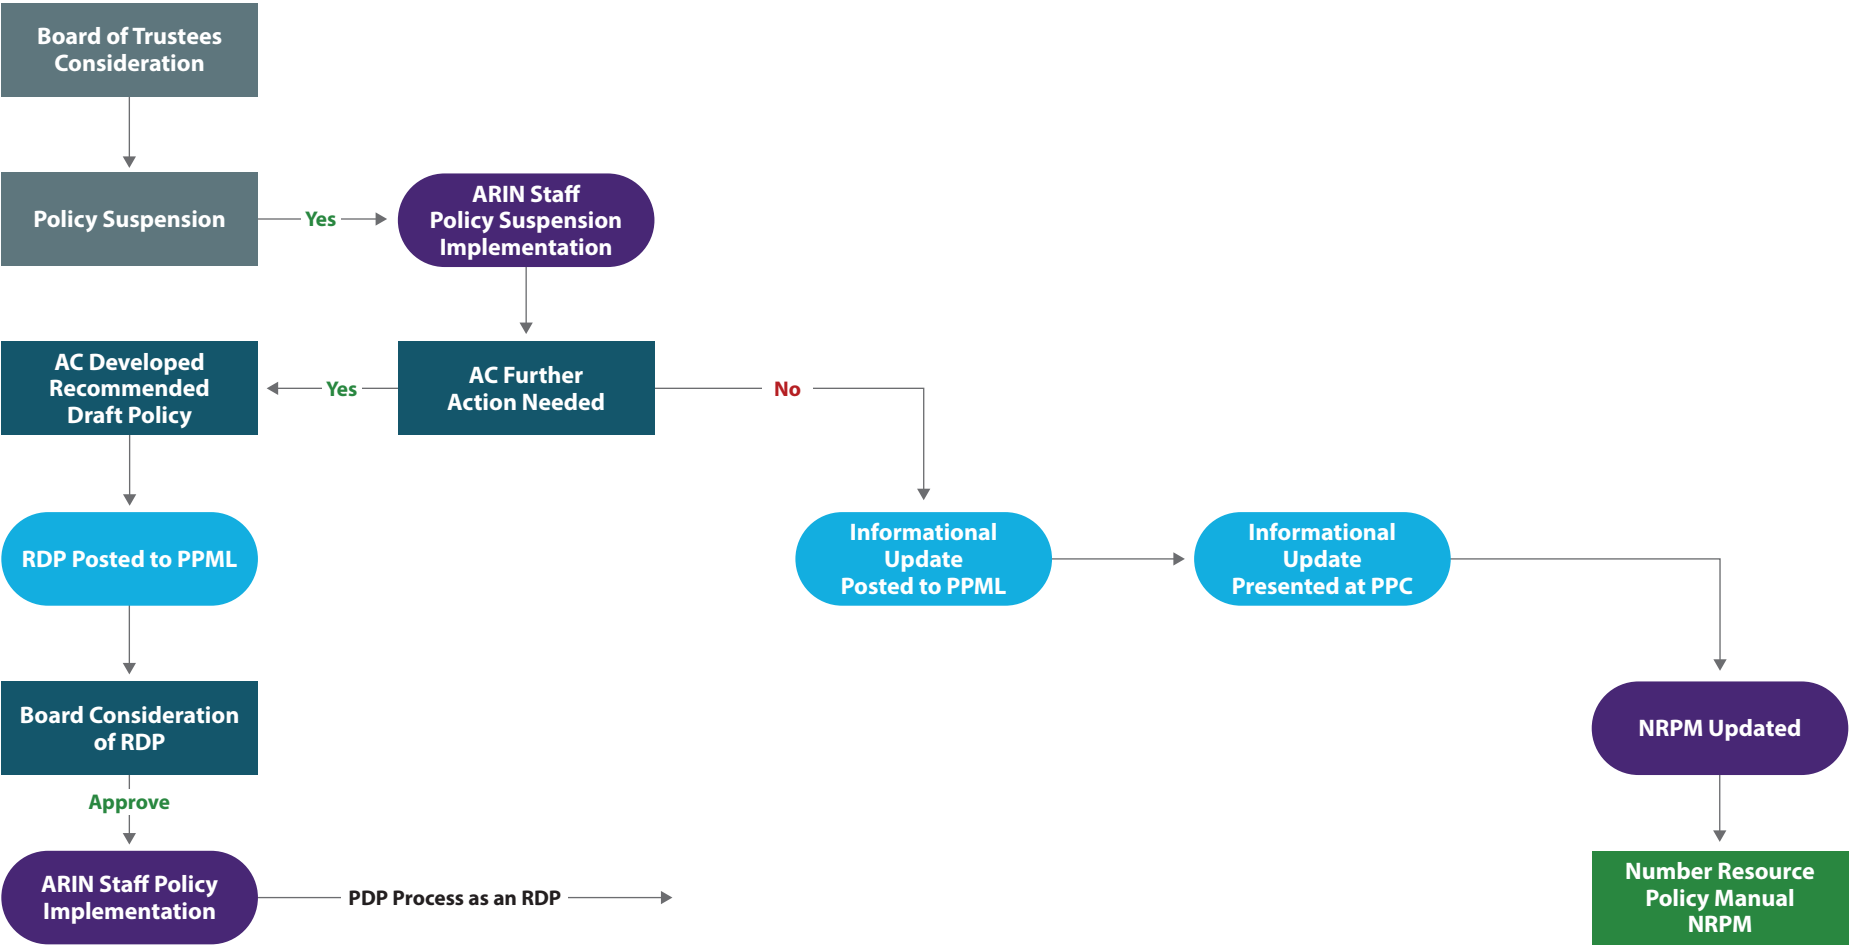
Board of Trustees Consideration

Policy Suspension

Yes

ARIN Staff Policy Suspension Implementation

AC Developed Recommended Draft Policy

Yes

AC Further Action Needed

No

RDP Posted to PPML

Informational Update Posted to PPML

Informational Update Presented at PPC

Board Consideration of RDP

NRPM Updated

Approve

ARIN Staff Policy Implementation

PDP Process as an RDP

Number Resource Policy Manual NRPM